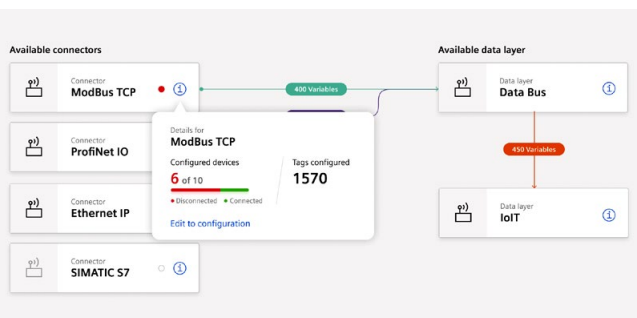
Available connectors

Connector
ModBus TCP

Connector
ProfiNet IO

Connector
Ethernet IP

Connector
SIMATIC S7

400 Variables

Details for
ModBus TCP

Configured devices
6 of 10
• Disconnected • Connected

Tags configured
1570

Edit to configuration

Available data layer

Data layer
Data Bus

450 Variables

Data layer
IoIT